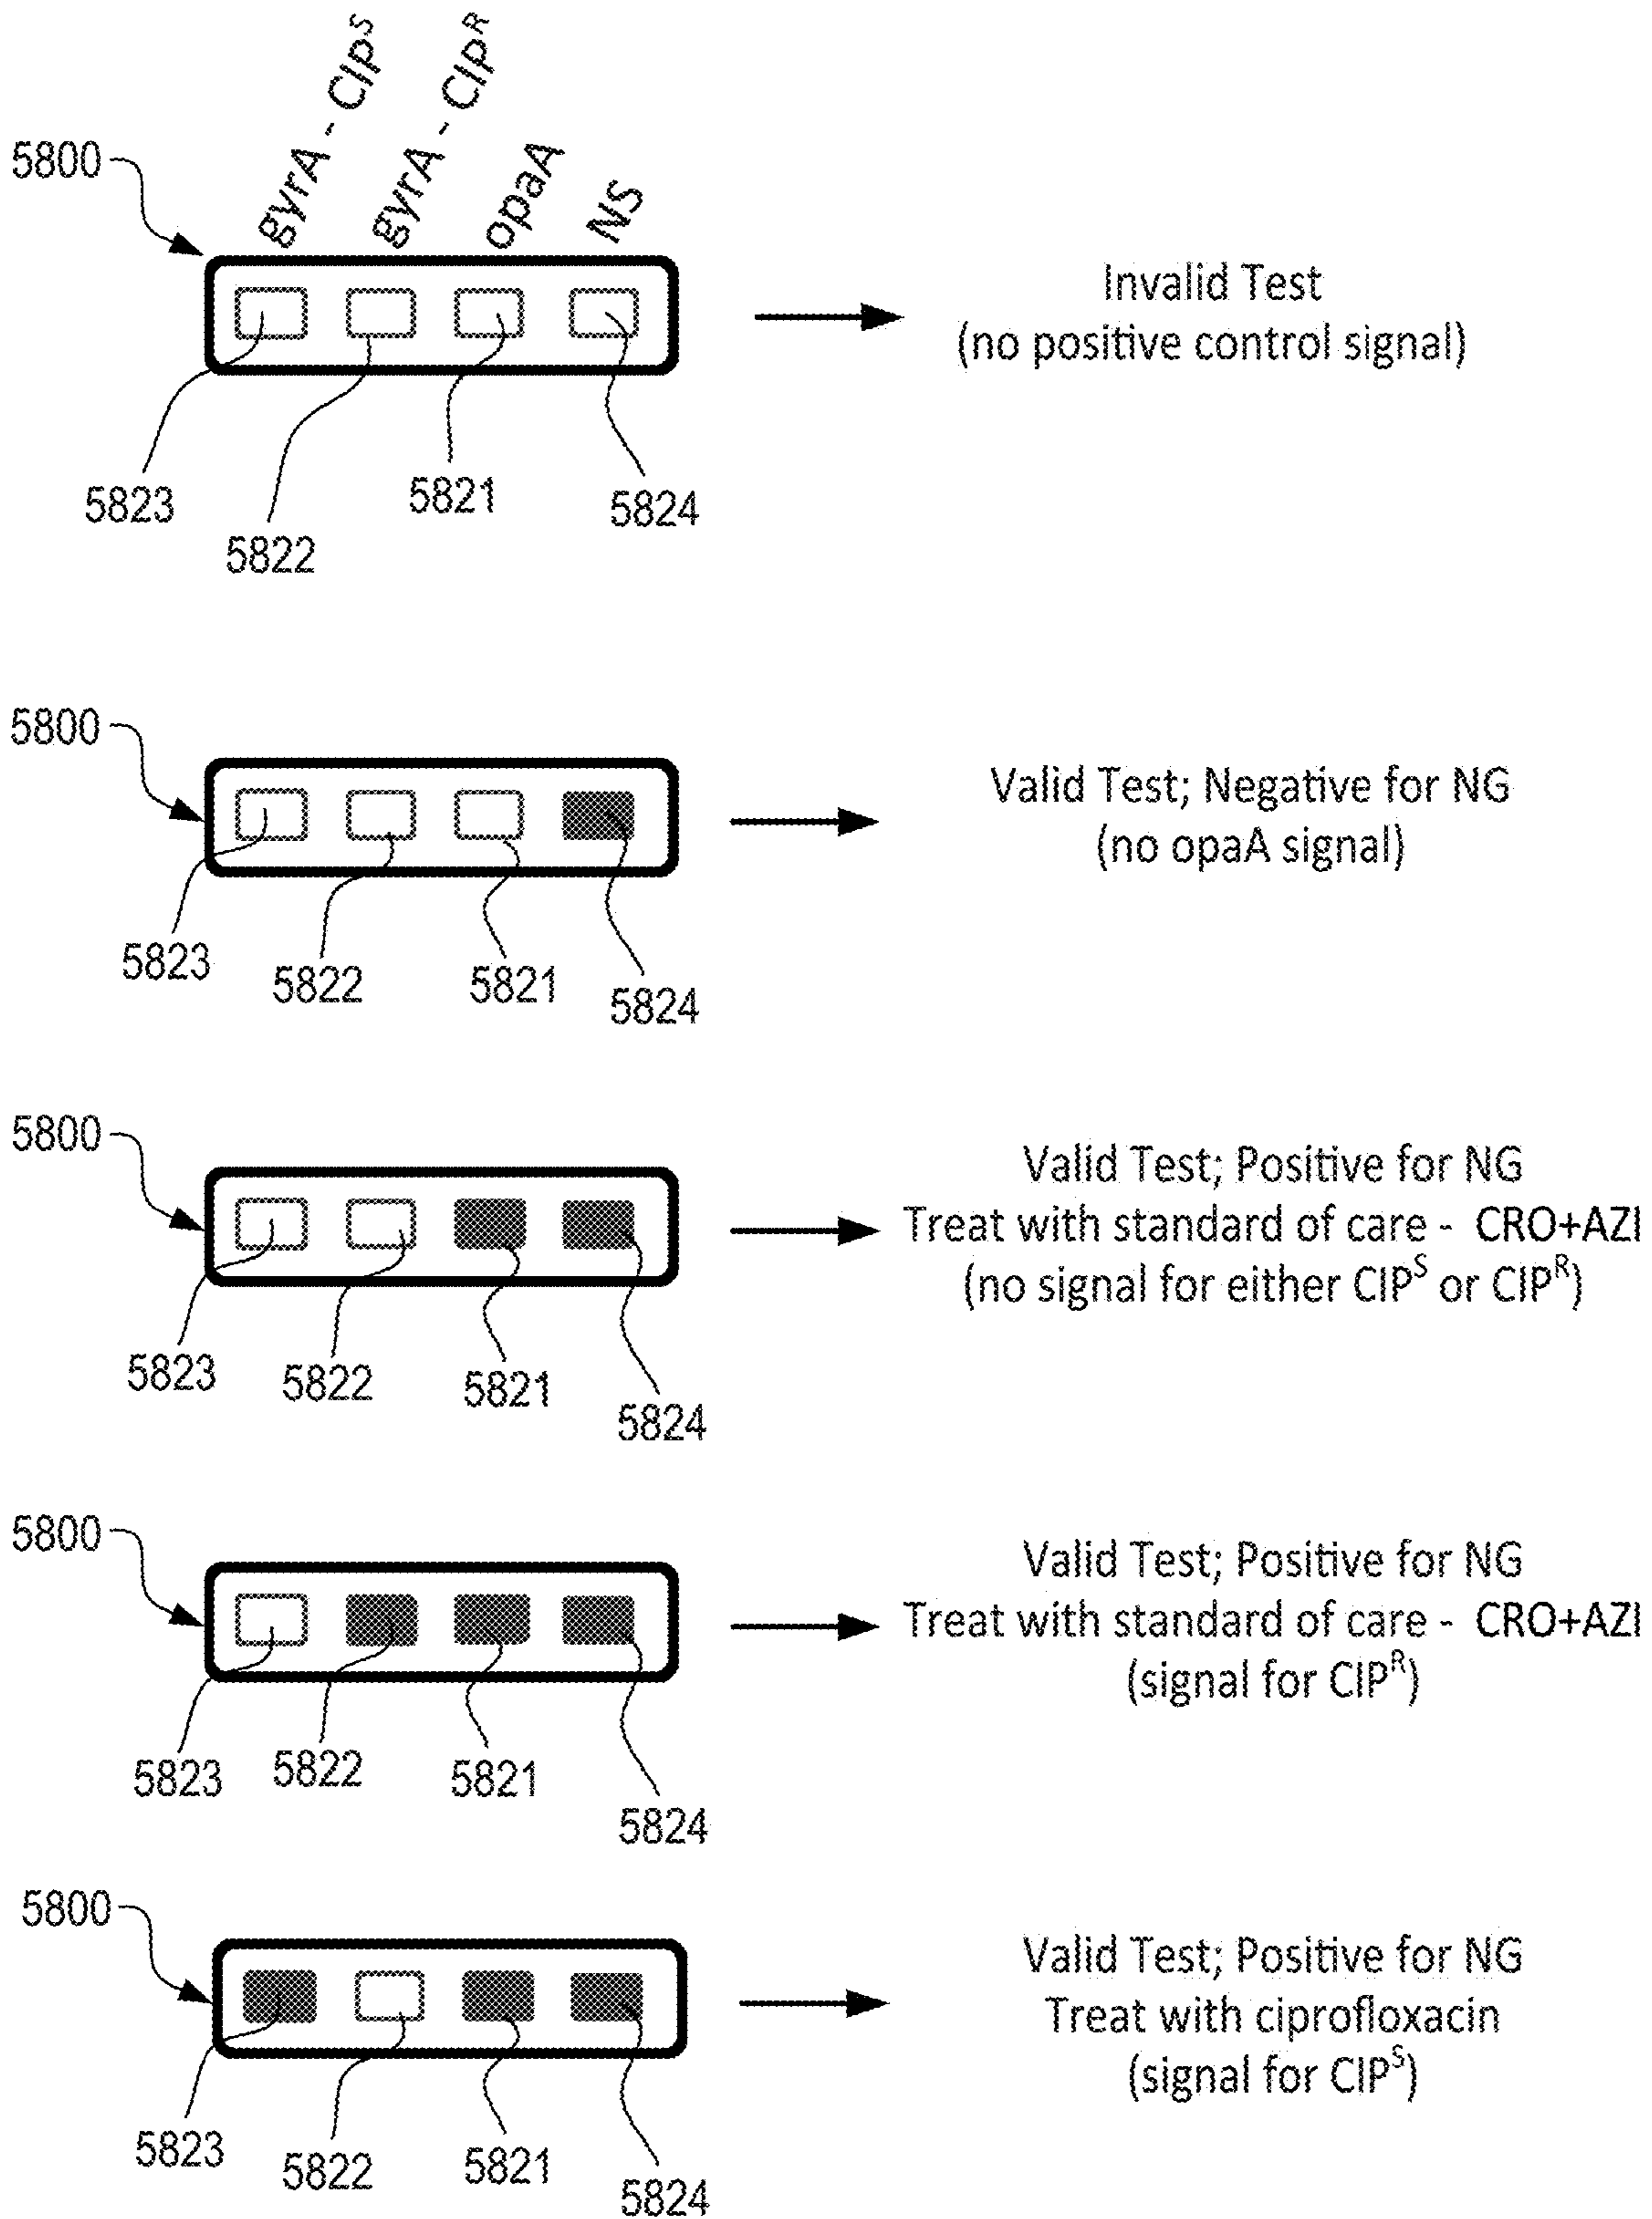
gyrA - CIP$^S$
gyrA - CIP$^R$
opaA
NS

5800

Invalid Test
(no positive control signal)

5823
5822
5821
5824

5800

Valid Test; Negative for NG
(no opaA signal)

5823
5822
5821
5824

5800

Valid Test; Positive for NG
Treat with standard of care - CRO+AZI
(no signal for either CIP$^S$ or CIP$^R$)

5823
5822
5821
5824

5800

Valid Test; Positive for NG
Treat with standard of care - CRO+AZI
(signal for CIP$^R$)

5823
5822
5821
5824

5800

Valid Test; Positive for NG
Treat with ciprofloxacin
(signal for CIP$^S$)

5823
5822
5821
5824